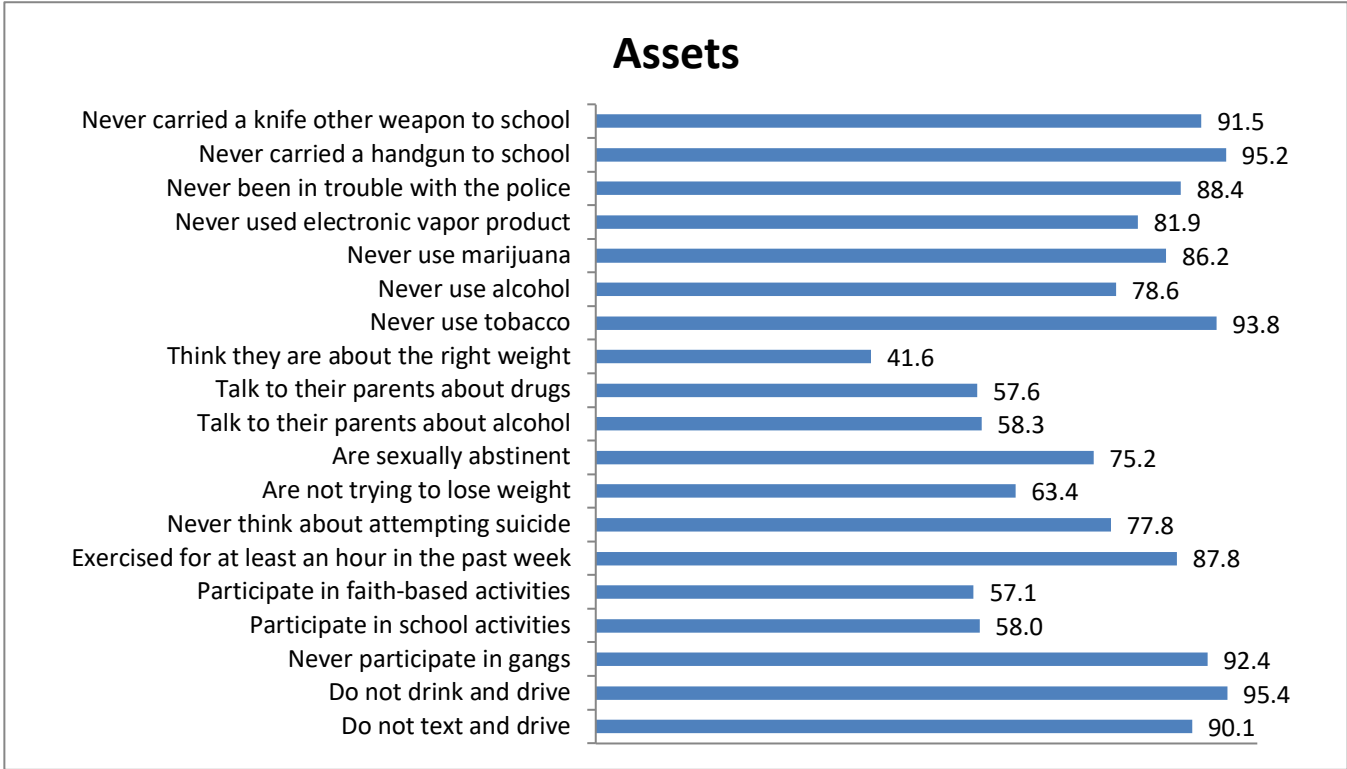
Assets

Never carried a knife other weapon to school 91.5
Never carried a handgun to school 95.2
Never been in trouble with the police 88.4
Never used electronic vapor product 81.9
Never use marijuana 86.2
Never use alcohol 78.6
Never use tobacco 93.8
Think they are about the right weight 41.6
Talk to their parents about drugs 57.6
Talk to their parents about alcohol 58.3
Are sexually abstinent 75.2
Are not trying to lose weight 63.4
Never think about attempting suicide 77.8
Exercised for at least an hour in the past week 87.8
Participate in faith-based activities 57.1
Participate in school activities 58.0
Never participate in gangs 92.4
Do not drink and drive 95.4
Do not text and drive 90.1